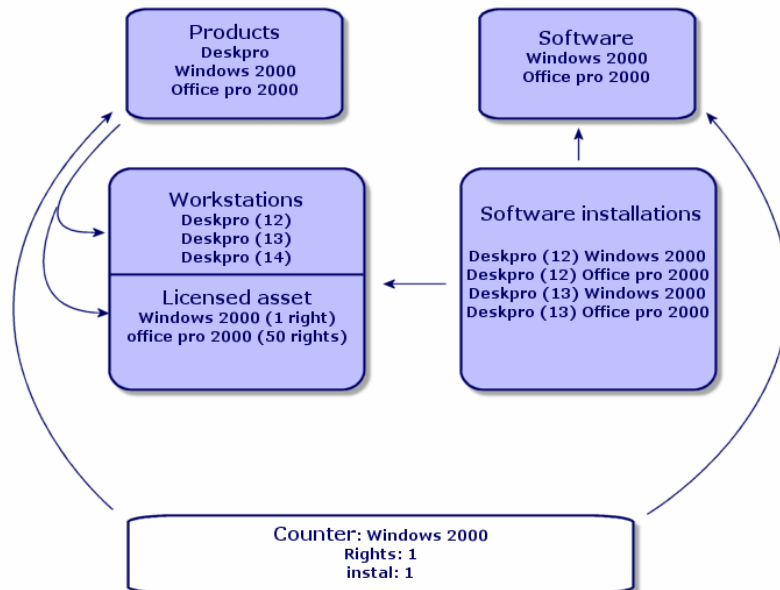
Products
Deskpro
Windows 2000
Office pro 2000

Software
Windows 2000
Office pro 2000

Workstations
Deskpro (12)
Deskpro (13)
Deskpro (14)

Licensed asset
Windows 2000 (1 right)
office pro 2000 (50 rights)

Software installations

Deskpro (12) Windows 2000
Deskpro (12) Office pro 2000
Deskpro (13) Windows 2000
Deskpro (13) Office pro 2000

Counter: Windows 2000
Rights: 1
instal: 1